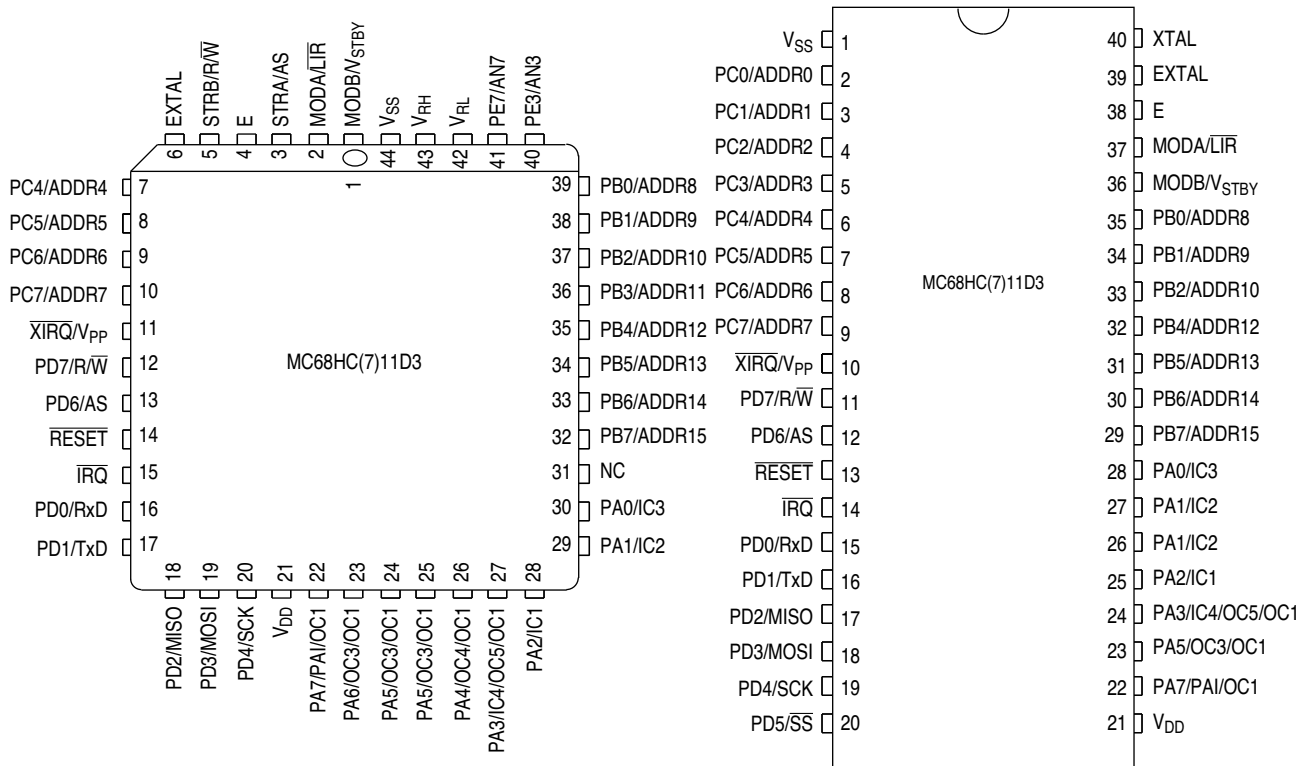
6 EXTAL
5 STRB/R/$\overline{W}$
4 E
3 STRA/AS
2 MODA/$\overline{LIR}$
1 MODB/$V_{STBY}$
44 $V_{SS}$
43 $V_{RH}$
42 $V_{RL}$
41 PE7/AN7
40 PE3/AN3

PC4/ADDR4 7
PC5/ADDR5 8
PC6/ADDR6 9
PC7/ADDR7 10
$\overline{XIRQ}$/$V_{PP}$ 11
PD7/R/$\overline{W}$ 12
PD6/AS 13
$\overline{RESET}$ 14
$\overline{IRQ}$ 15
PD0/RxD 16
PD1/TxD 17

MC68HC(7)11D3

39 PB0/ADDR8
38 PB1/ADDR9
37 PB2/ADDR10
36 PB3/ADDR11
35 PB4/ADDR12
34 PB5/ADDR13
33 PB6/ADDR14
32 PB7/ADDR15
31 NC
30 PA0/IC3
29 PA1/IC2

18 PD2/MISO
19 PD3/MOSI
20 PD4/SCK
21 $V_{DD}$
22 PA7/PAI/OC1
23 PA6/OC3/OC1
24 PA5/OC3/OC1
25 PA5/OC3/OC1
26 PA4/OC4/OC1
27 PA3/IC4/OC5/OC1
28 PA2/IC1

$V_{SS}$ 1
PC0/ADDR0 2
PC1/ADDR1 3
PC2/ADDR2 4
PC3/ADDR3 5
PC4/ADDR4 6
PC5/ADDR5 7
PC6/ADDR6 8
PC7/ADDR7 9
$\overline{XIRQ}$/$V_{PP}$ 10
PD7/R/$\overline{W}$ 11
PD6/AS 12
$\overline{RESET}$ 13
$\overline{IRQ}$ 14
PD0/RxD 15
PD1/TxD 16
PD2/MISO 17
PD3/MOSI 18
PD4/SCK 19
PD5/$\overline{SS}$ 20

MC68HC(7)11D3

40 XTAL
39 EXTAL
38 E
37 MODA/$\overline{LIR}$
36 MODB/$V_{STBY}$
35 PB0/ADDR8
34 PB1/ADDR9
33 PB2/ADDR10
32 PB4/ADDR12
31 PB5/ADDR13
30 PB6/ADDR14
29 PB7/ADDR15
28 PA0/IC3
27 PA1/IC2
26 PA1/IC2
25 PA2/IC1
24 PA3/IC4/OC5/OC1
23 PA5/OC3/OC1
22 PA7/PAI/OC1
21 $V_{DD}$